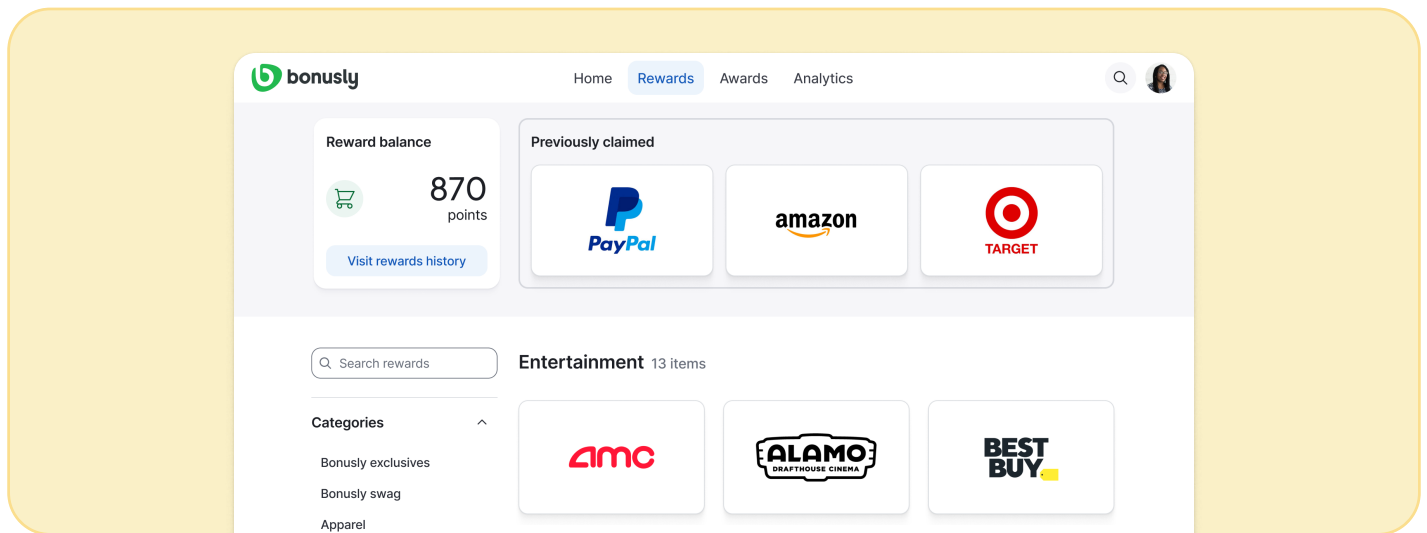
bonusly

Home Rewards Awards Analytics

Reward balance

870 points

Visit rewards history

Previously claimed

PayPal

amazon

TARGET

Search rewards

Entertainment 13 items

Categories

Bonusly exclusives

Bonusly swag

Apparel

amc

ALAMO DRAFTHOUSE CINEMA

BEST BUY